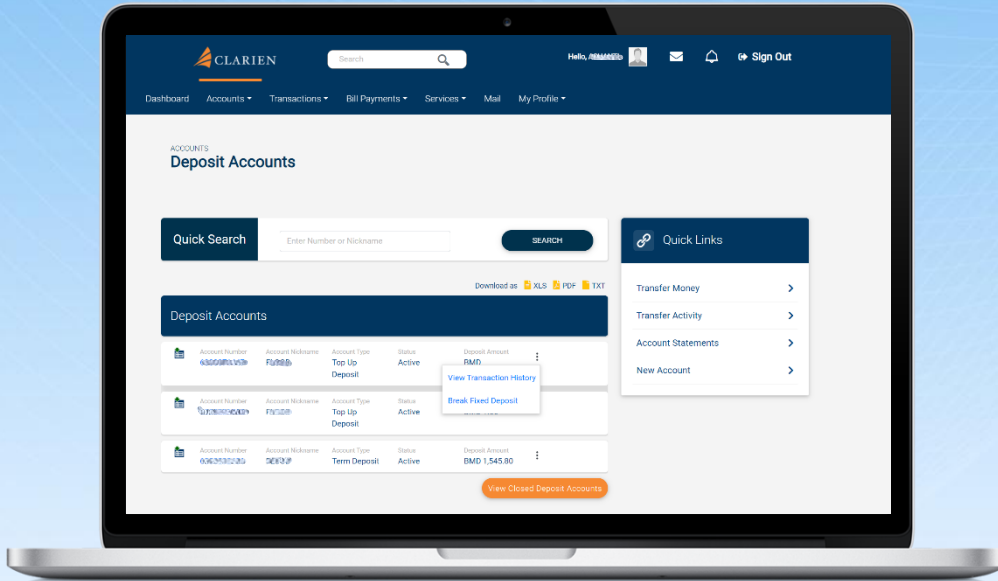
CLARIEN

Search

Hello, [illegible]

Sign Out

Dashboard Accounts Transactions Bill Payments Services Mail My Profile

ACCOUNTS
Deposit Accounts

Quick Search

Enter Number or Nickname

SEARCH

Quick Links

Transfer Money

Transfer Activity

Account Statements

New Account

Download as XLS PDF TXT

Deposit Accounts

| Account Number | Account Nickname | Account Type | Status | Deposit Amount |
|---|---|---|---|---|
| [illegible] | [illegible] | Top Up Deposit | Active | BMD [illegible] |
| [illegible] | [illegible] | Top Up Deposit | Active | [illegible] |
| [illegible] | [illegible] | Term Deposit | Active | BMD 1,545.80 |

View Transaction History

Break Fixed Deposit

View Closed Deposit Accounts